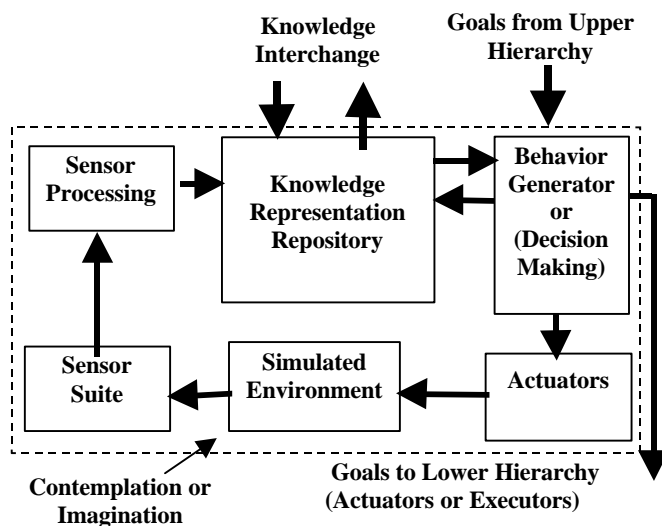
Knowledge Interchange

Goals from Upper Hierarchy

Sensor Processing

Knowledge Representation Repository

Behavior Generator or (Decision Making)

Sensor Suite

Simulated Environment

Actuators

Goals to Lower Hierarchy (Actuators or Executors)

Contemplation or Imagination